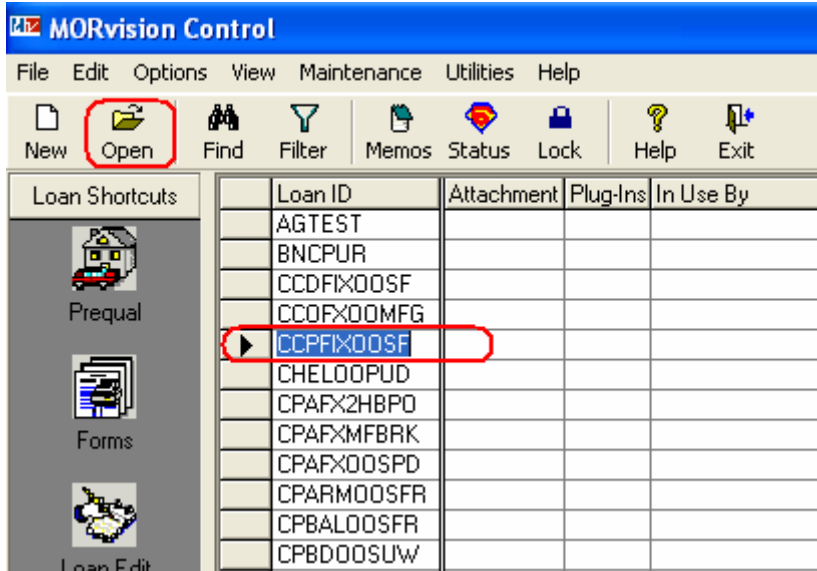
MORvision Control

File Edit Options View Maintenance Utilities Help

New Open Find Filter Memos Status Lock Help Exit

Loan Shortcuts

Prequal

Forms

Loan Edit

| | Loan ID | Attachment | Plug-Ins | In Use By |
|---|---|---|---|---|
| | AGTEST | | | |
| | BNCPUR | | | |
| | CCDFIXOOSF | | | |
| | CCOFXOOMFG | | | |
| ▶ | CCPFIXOOSF | | | |
| | CHELOOPUD | | | |
| | CPAFX2HBPO | | | |
| | CPAFXMFBRK | | | |
| | CPAFXOOSPD | | | |
| | CPARMOOSFR | | | |
| | CPBALOOSFR | | | |
| | CPBDOOSUW | | | |